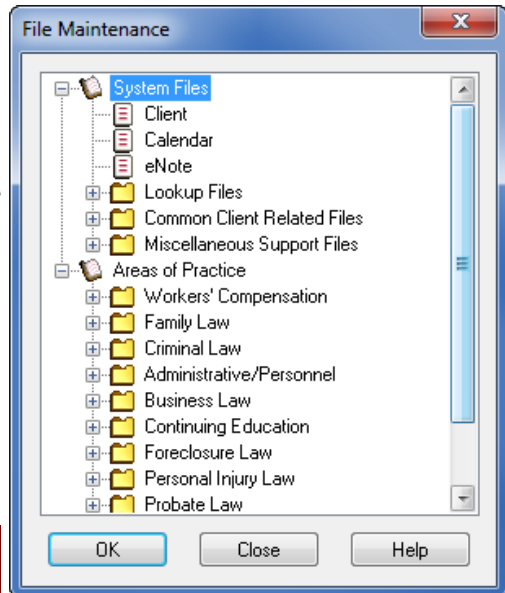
File Maintenance

System Files
Client
Calendar
eNote
Lookup Files
Common Client Related Files
Miscellaneous Support Files
Areas of Practice
Workers' Compensation
Family Law
Criminal Law
Administrative/Personnel
Business Law
Continuing Education
Foreclosure Law
Personal Injury Law
Probate Law

OK
Close
Help